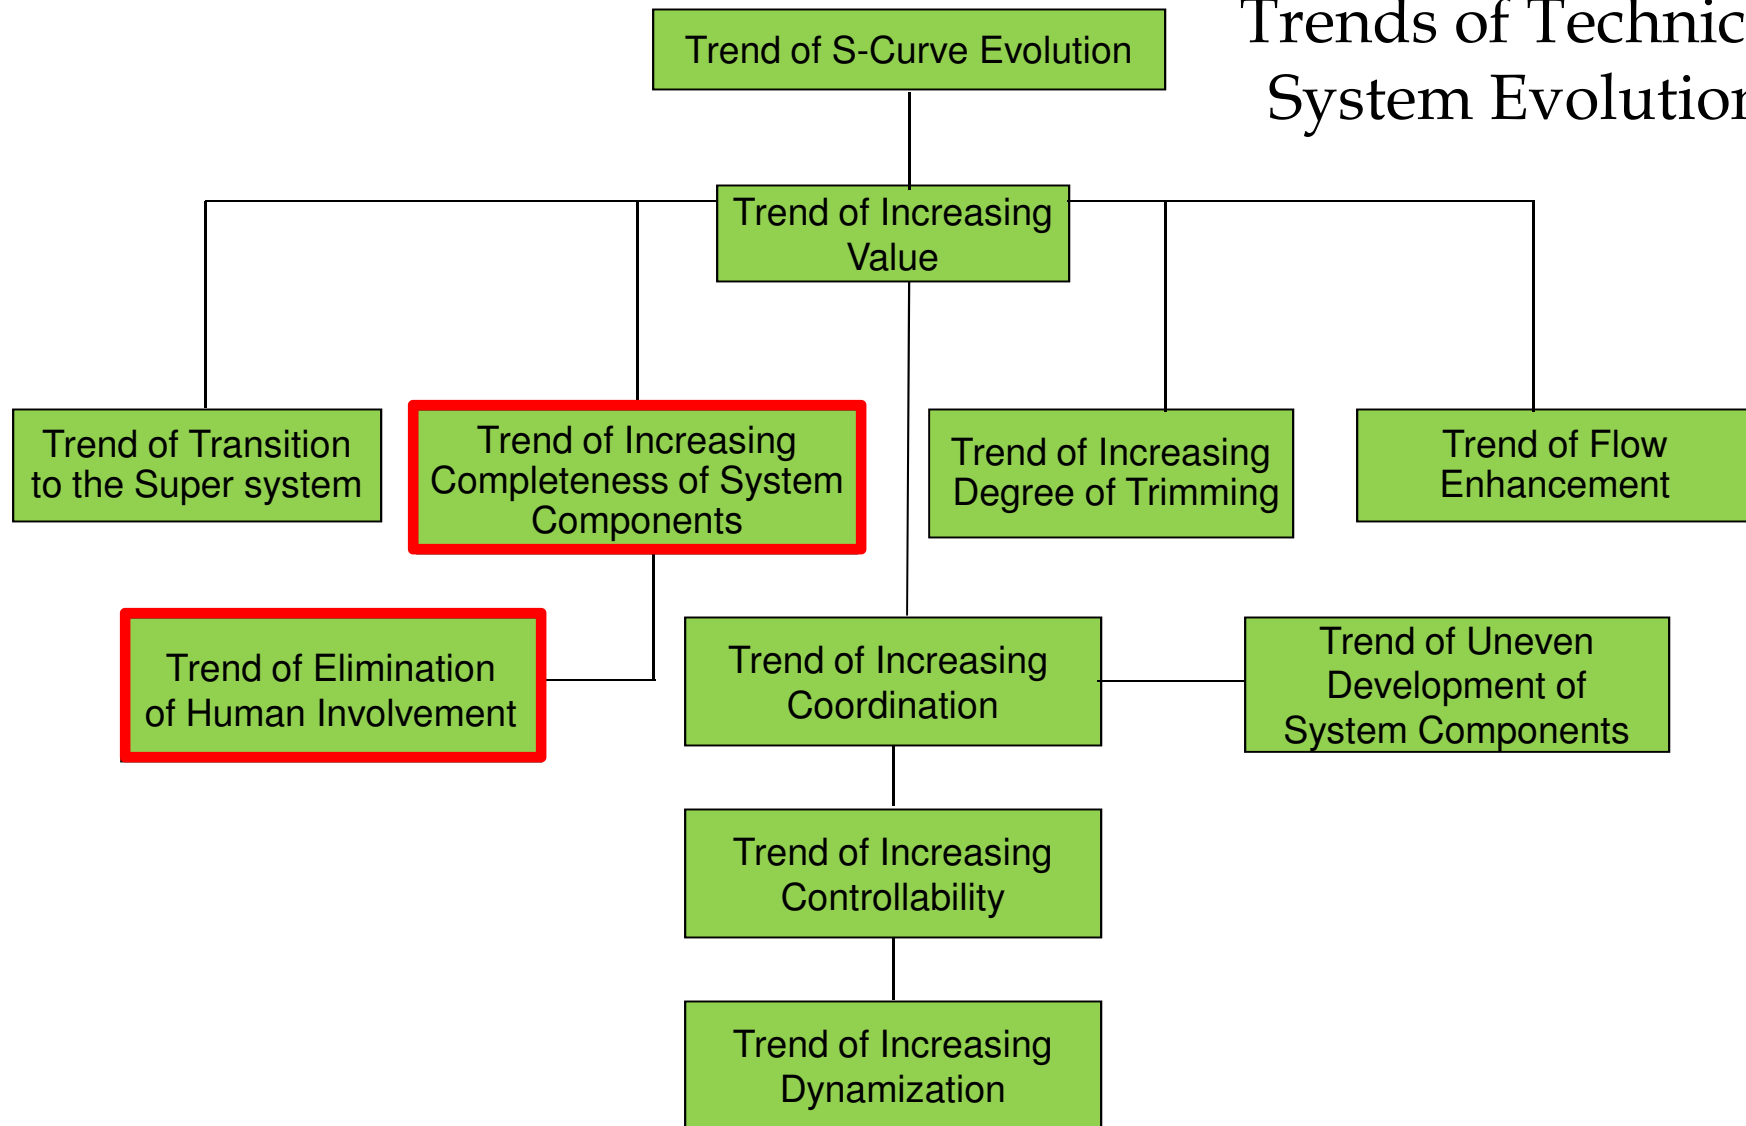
Trends of Technic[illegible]
System Evolutio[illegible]

Trend of S-Curve Evolution

Trend of Increasing Value

Trend of Transition to the Super system

Trend of Increasing Completeness of System Components

Trend of Increasing Degree of Trimming

Trend of Flow Enhancement

Trend of Elimination of Human Involvement

Trend of Increasing Coordination

Trend of Uneven Development of System Components

Trend of Increasing Controllability

Trend of Increasing Dynamization